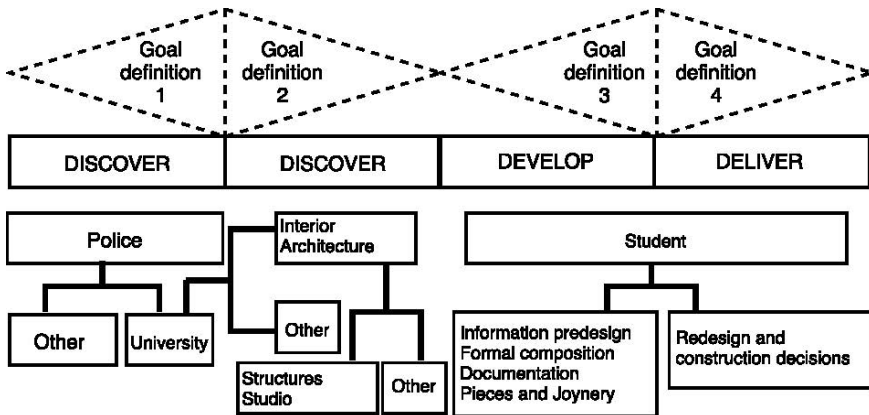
Goal definition 1

Goal definition 2

Goal definition 3

Goal definition 4

| DISCOVER | DISCOVER | DEVELOP | DELIVER |
|---|---|---|---|

Police

Other

University

Interior Architecture

Other

Structures Studio

Other

Student

Information predesign
Formal composition
Documentation
Pieces and Joynery

Redesign and construction decisions